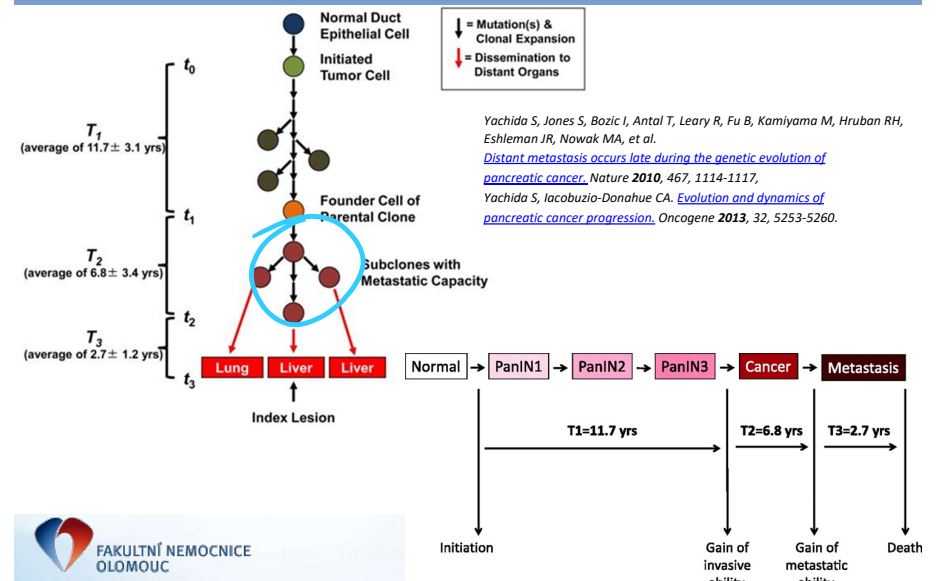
Normal Duct Epithelial Cell

Initiated Tumor Cell

$t_0$

$T_1$ (average of 11.7 ± 3.1 yrs)

Founder Cell of Parental Clone

$t_1$

$T_2$ (average of 6.8 ± 3.4 yrs)

Subclones with Metastatic Capacity

$t_2$

$T_3$ (average of 2.7 ± 1.2 yrs)

$t_3$

Lung Liver Liver

Index Lesion

= Mutation(s) & Clonal Expansion
= Dissemination to Distant Organs

Yachida S, Jones S, Bozic I, Antal T, Leary R, Fu B, Kamiyama M, Hruban RH, Eshleman JR, Nowak MA, et al.
Distant metastasis occurs late during the genetic evolution of pancreatic cancer. Nature **2010**, 467, 1114-1117,
Yachida S, Iacobuzio-Donahue CA. Evolution and dynamics of pancreatic cancer progression. Oncogene **2013**, 32, 5253-5260.

Normal → PanIN1 → PanIN2 → PanIN3 → Cancer → Metastasis

T1=11.7 yrs
T2=6.8 yrs
T3=2.7 yrs

Initiation
Gain of invasive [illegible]
Gain of metastatic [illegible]
Death

FAKULTNÍ NEMOCNICE OLOMOUC